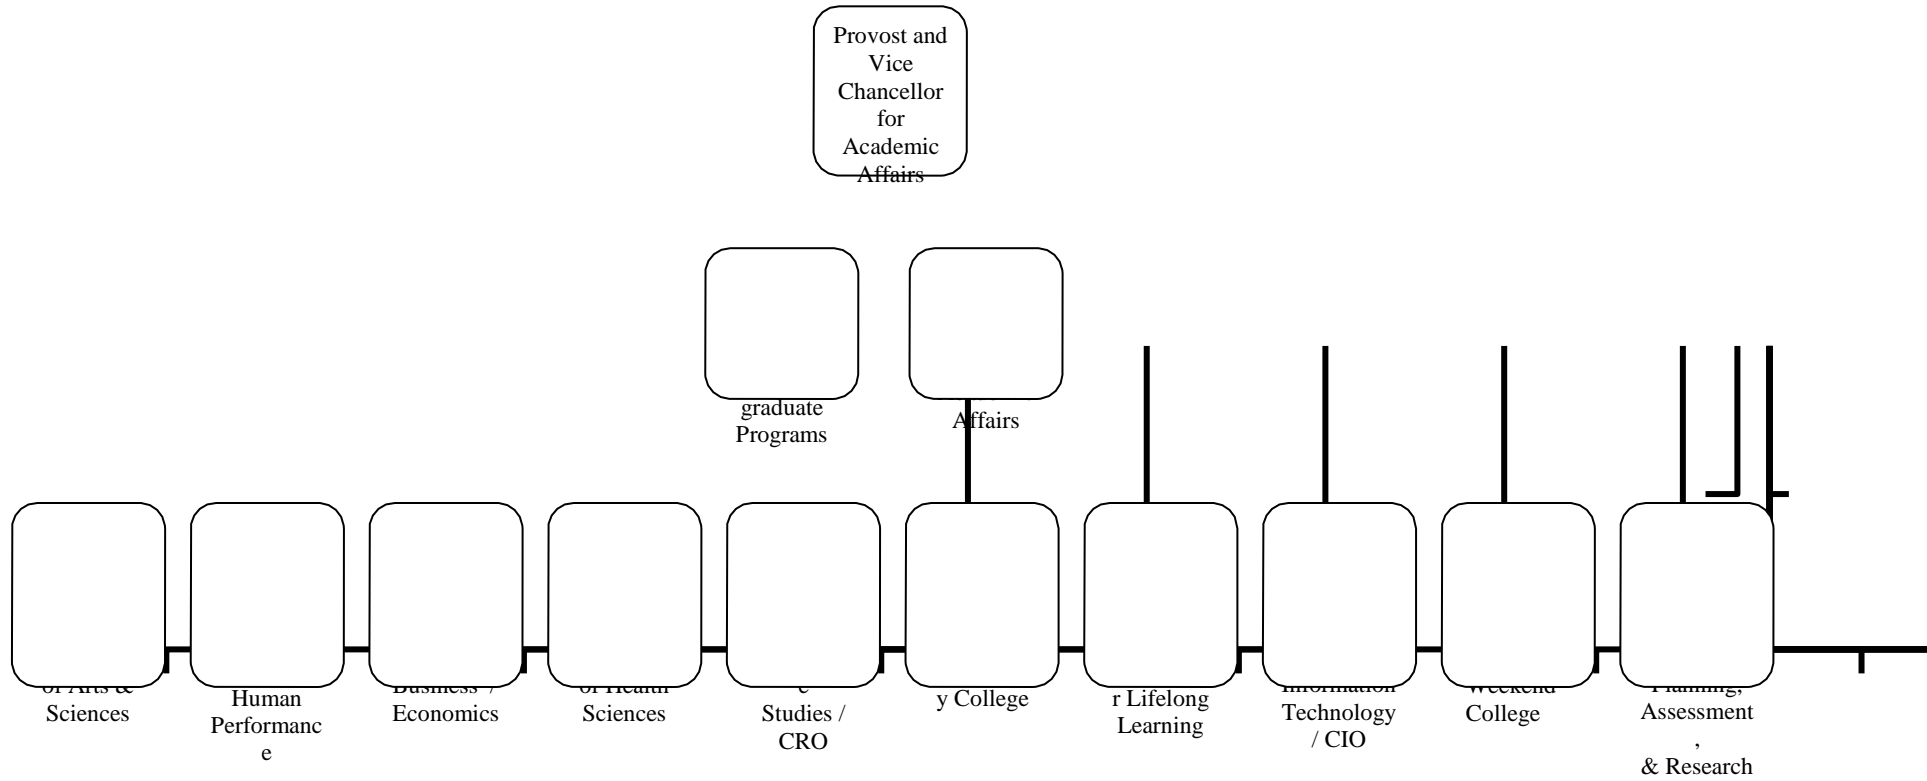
Provost and Vice Chancellor for Academic Affairs

graduate Programs

Affairs

of Arts & Sciences

Human Performanc e

Business / Economics

of Health Sciences

e Studies / CRO

y College

r Lifelong Learning

Information Technology / CIO

Weekend College

Planning, Assessment , & Research